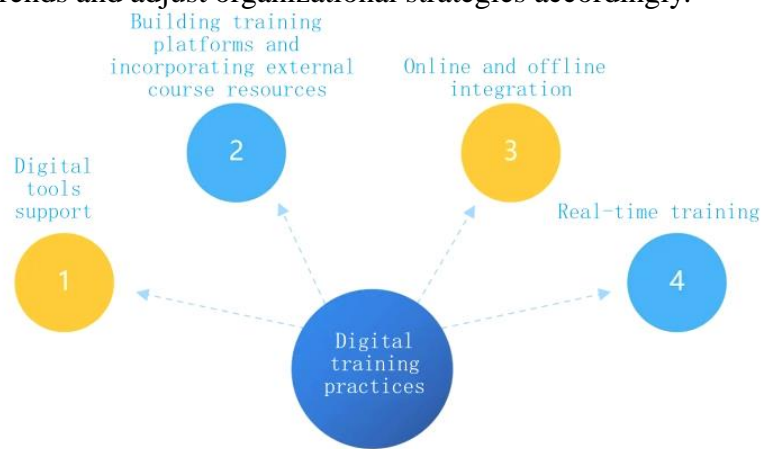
trends and adjust organizational strategies accordingly.

Building training platforms and incorporating external course resources

2

Online and offline integration

3

Digital tools support

1

Real-time training

4

Digital training practices